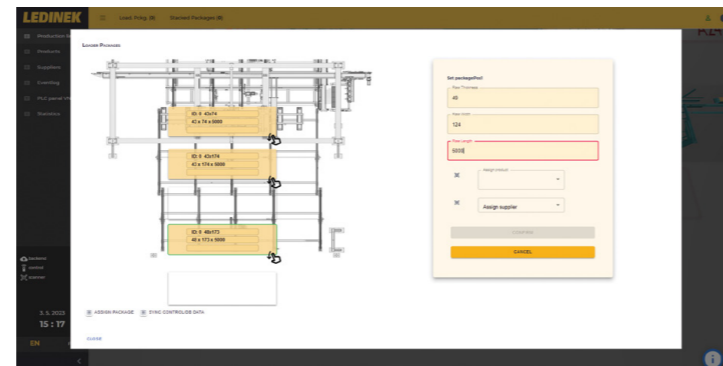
LEDINEK

Load. Prog. (3) Stacked Packages (8)

Production N
Products
Suppliers
Overalling
PLC panel VR
Statistics

Locate Packages

ID: 8 42x74
42 x 74 x 5000

ID: 6 42x174
42 x 174 x 5000

ID: 9 40x173
40 x 173 x 5000

Set package/Pos1
Raw Thickness
40
Raw Width
124
Raw Length
5000
Assign Product
Assign supplier
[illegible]
CANCEL

ASSIGN PACKAGE SYNC CONTROLLER DATA

CLOSE

3. 5. 2023
15 : 17

EN